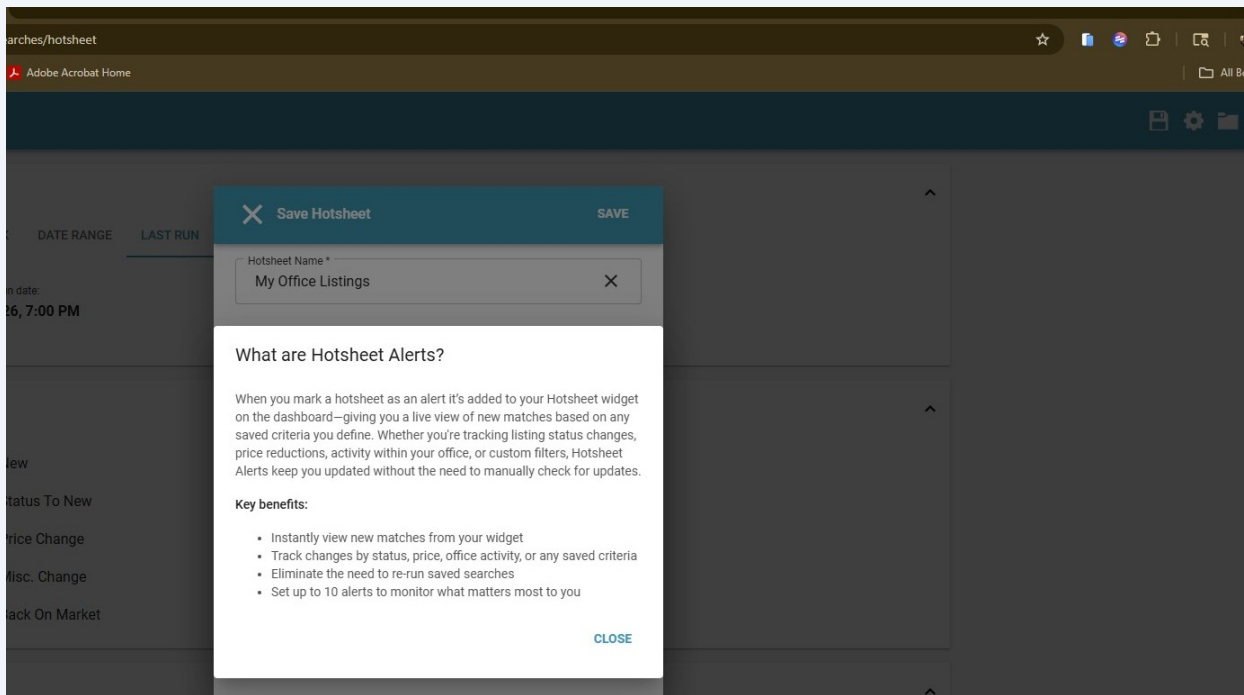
arches/hotsheet

Adobe Acrobat Home

All B

DATE RANGE LAST RUN

n date:
26, 7:00 PM

lew
tatus To New
rice Change
Aisc. Change
ack On Market

Save Hotsheet SAVE

Hotsheet Name *
My Office Listings

What are Hotsheet Alerts?

When you mark a hotsheet as an alert it's added to your Hotsheet widget on the dashboard—giving you a live view of new matches based on any saved criteria you define. Whether you're tracking listing status changes, price reductions, activity within your office, or custom filters, Hotsheet Alerts keep you updated without the need to manually check for updates.

Key benefits:

- Instantly view new matches from your widget
- Track changes by status, price, office activity, or any saved criteria
- Eliminate the need to re-run saved searches
- Set up to 10 alerts to monitor what matters most to you

CLOSE